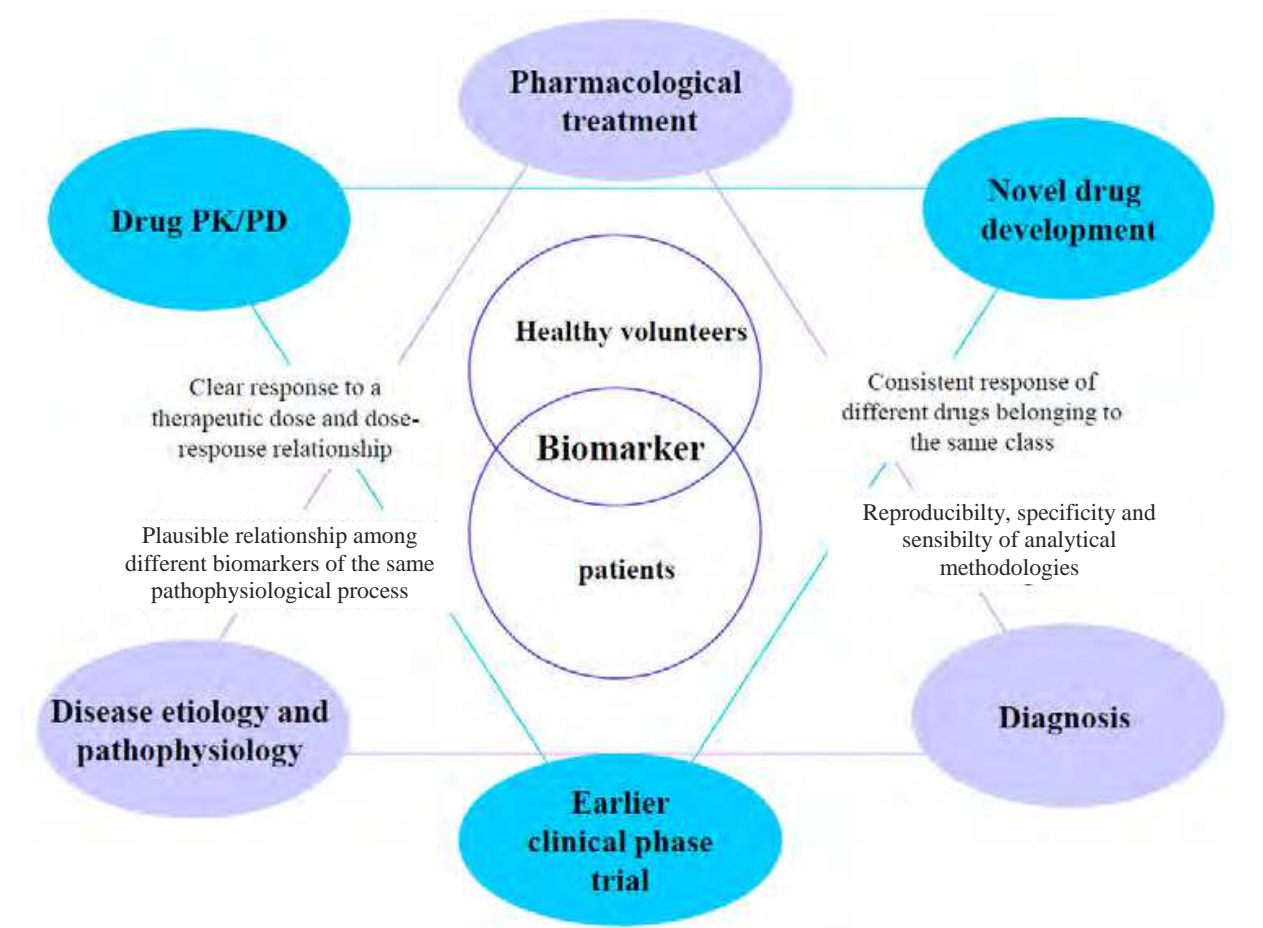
Pharmacological treatment

Drug PK/PD

Novel drug development

Healthy volunteers

Biomarker

patients

Clear response to a therapeutic dose and dose-response relationship

Consistent response of different drugs belonging to the same class

Plausible relationship among different biomarkers of the same pathophysiological process

Reproducibilty, specificity and sensibilty of analytical methodologies

Disease etiology and pathophysiology

Diagnosis

Earlier clinical phase trial